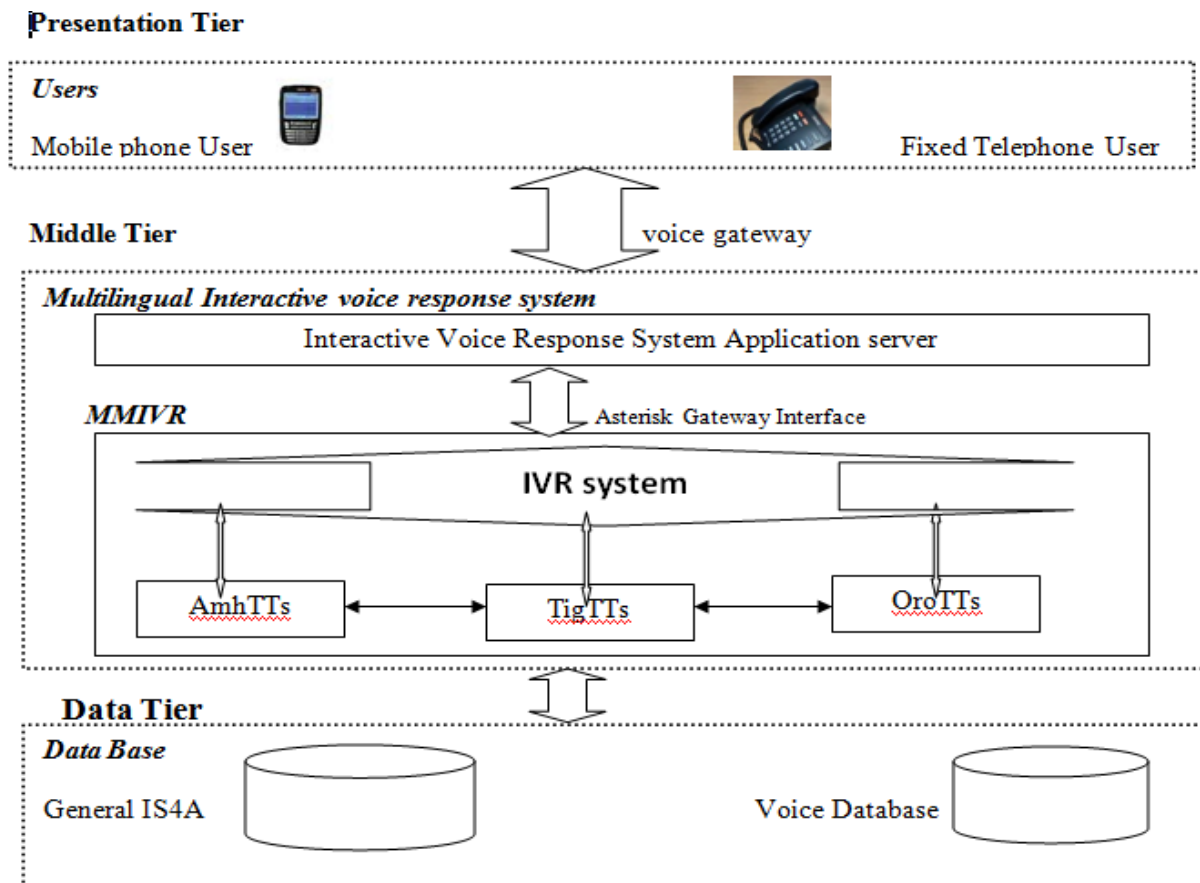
Presentation Tier

Users

Mobile phone User

Fixed Telephone User

Middle Tier

voice gateway

Multilingual Interactive voice response system

Interactive Voice Response System Application server

Asterisk Gateway Interface

MMIVR

IVR system

AmhTTs

TigTTs

OroTTs

Data Tier

Data Base

General IS4A

Voice Database